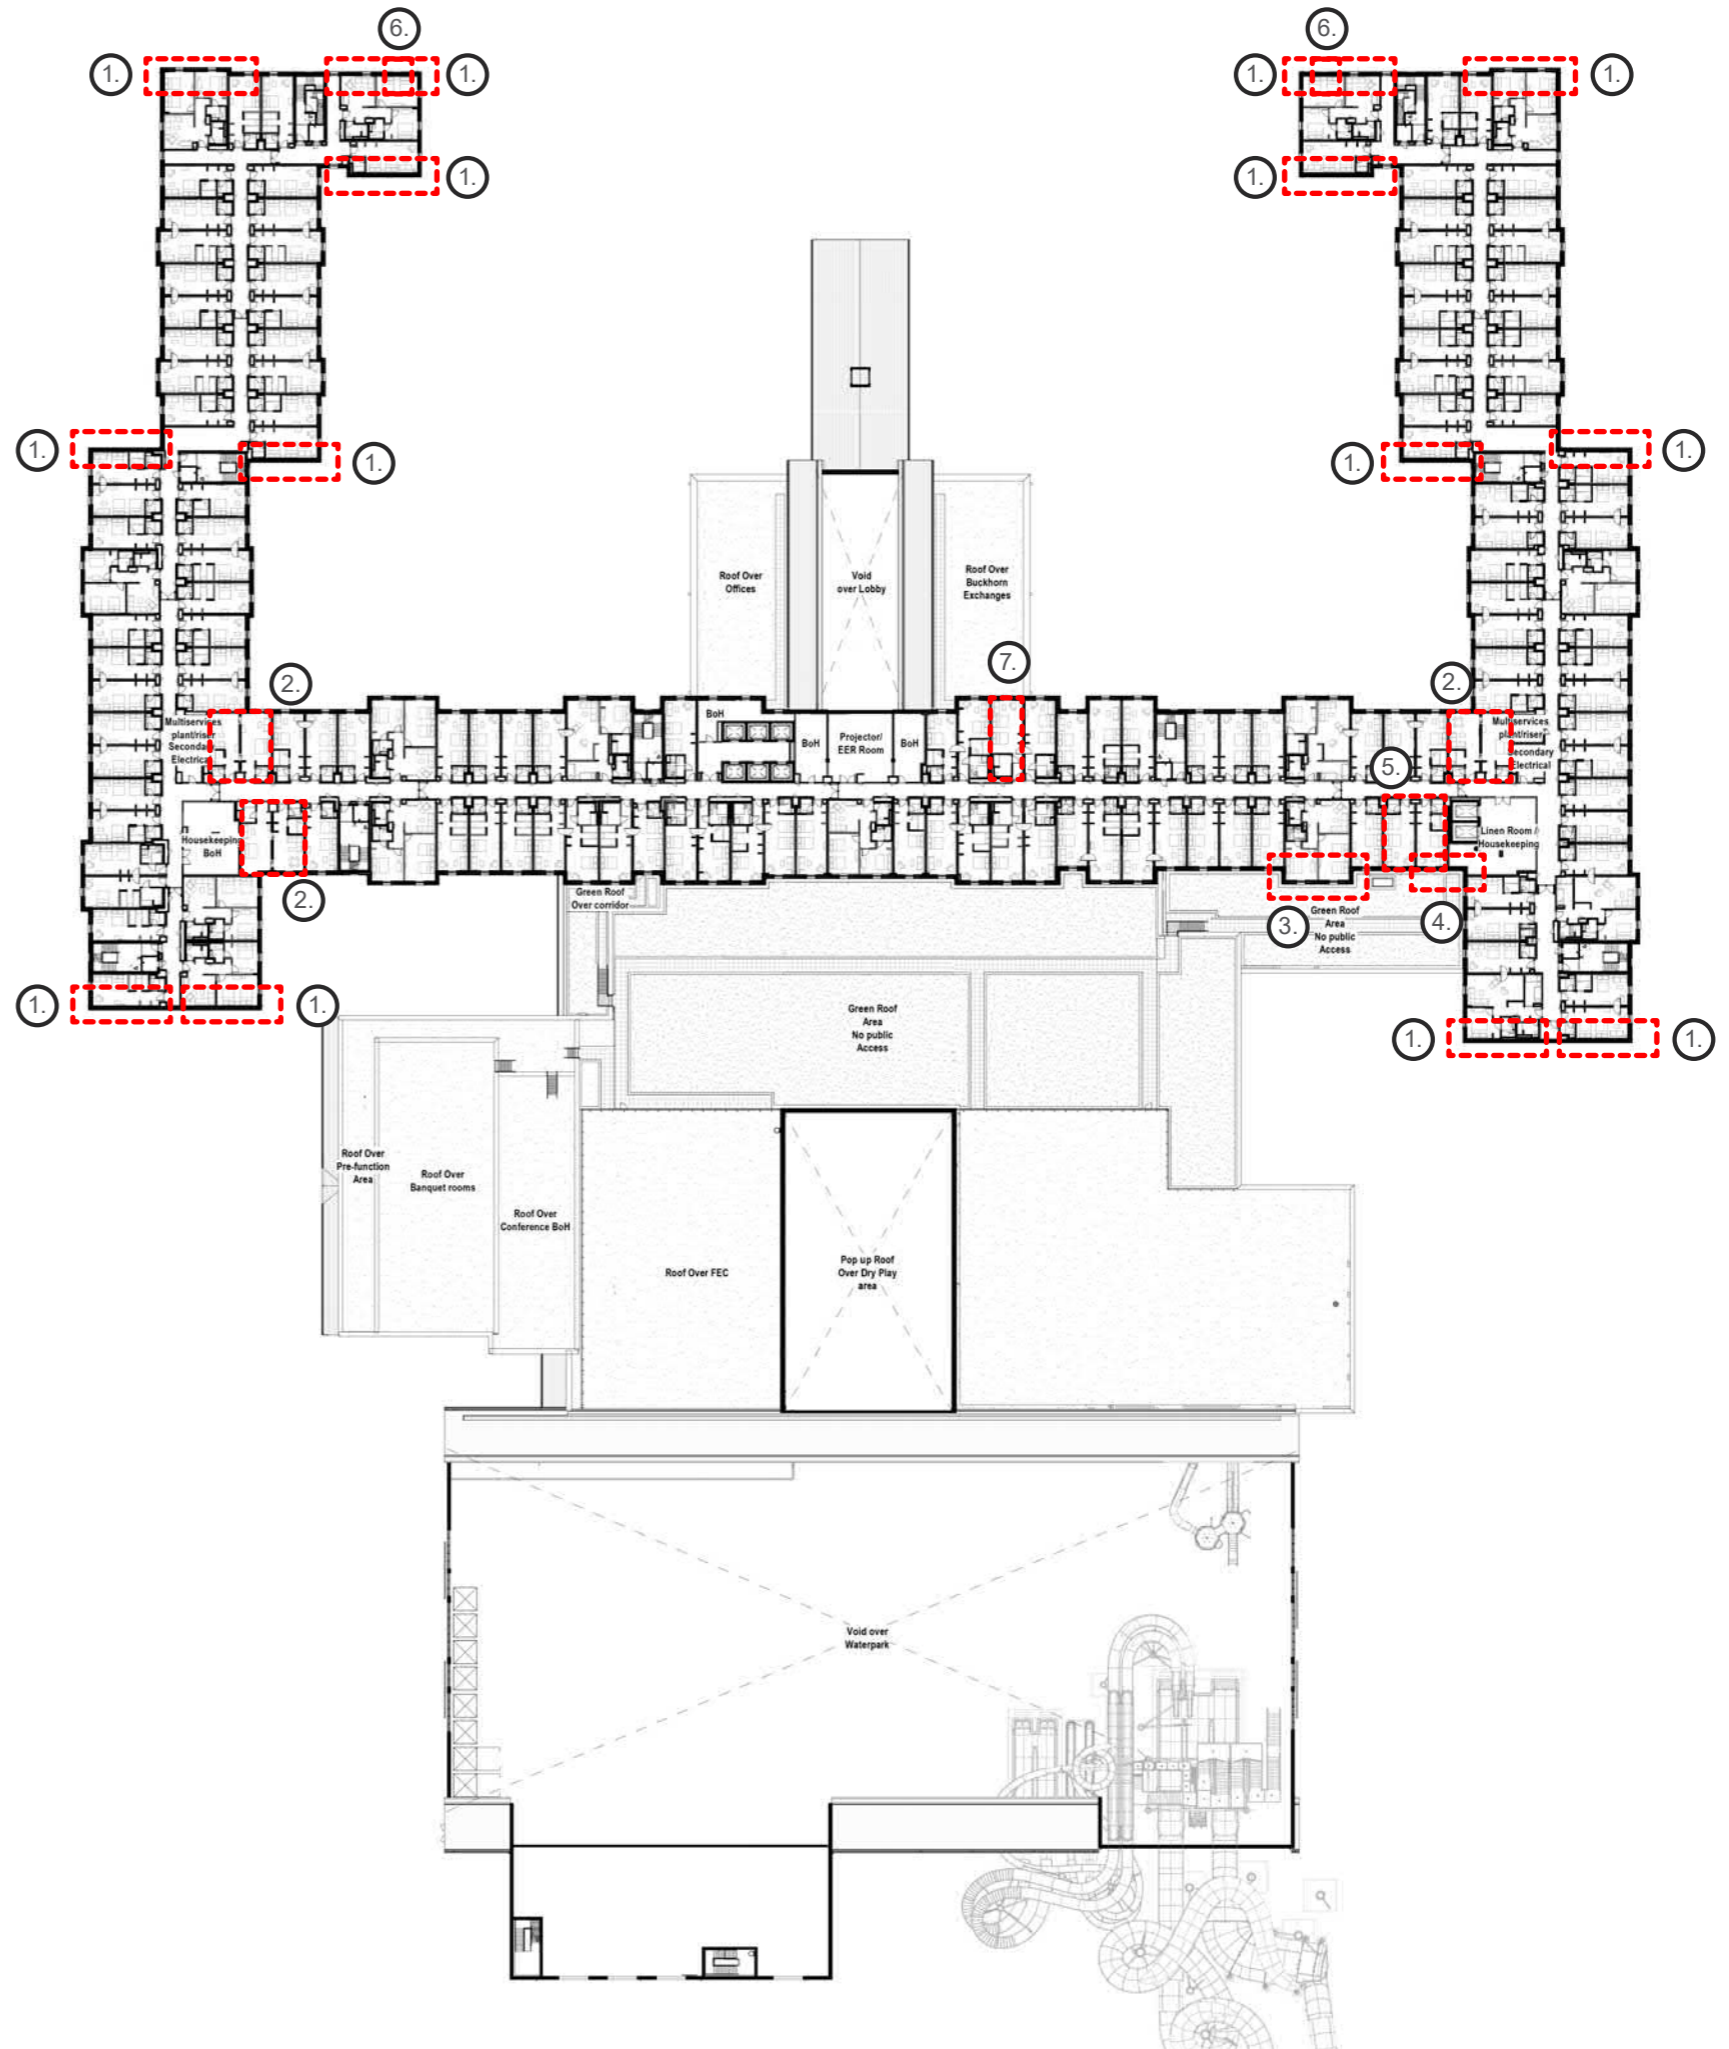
6.
1.
1.
1.
6.
1.
1.
1.
1.
1.
1.
1.
Roof Over Offices
Void over Lobby
Roof Over Buckhorn Exchanges
7.
2.
2.
Multiservices plant/riser Secondary Electrical
BoH
BoH
Projector/ EER Room
BoH
Multiservices plant/riser Secondary Electrical
5.
Housekeeping BoH
Linen Room / Housekeeping
2.
Green Roof Over corridor
3.
Green Roof Area No public Access
4.
1.
1.
1.
1.
Green Roof Area No public Access
Roof Over Pre-function Area
Roof Over Banquet rooms
Roof Over Conference BoH
Roof Over FEC
Pop up Roof Over Dry Play area
Void over Waterpark